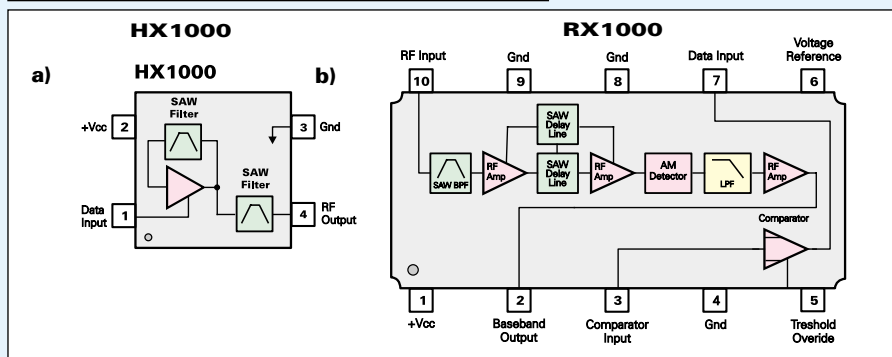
HX1000

a) HX1000

SAW Filter

+Vcc 2

3 Gnd

SAW Filter

Data Input 1

4 RF Output

RX1000

b)

RF Input 10

Gnd 9

Gnd 8

Data Input 7

Voltage Reference 6

SAW BPF

RF Amp

SAW Delay Line

SAW Delay Line

RF Amp

AM Detector

LPF

RF Amp

Comparator

1 +Vcc

2 Baseband Output

3 Comparator Input

4 Gnd

5 Treshold Overide